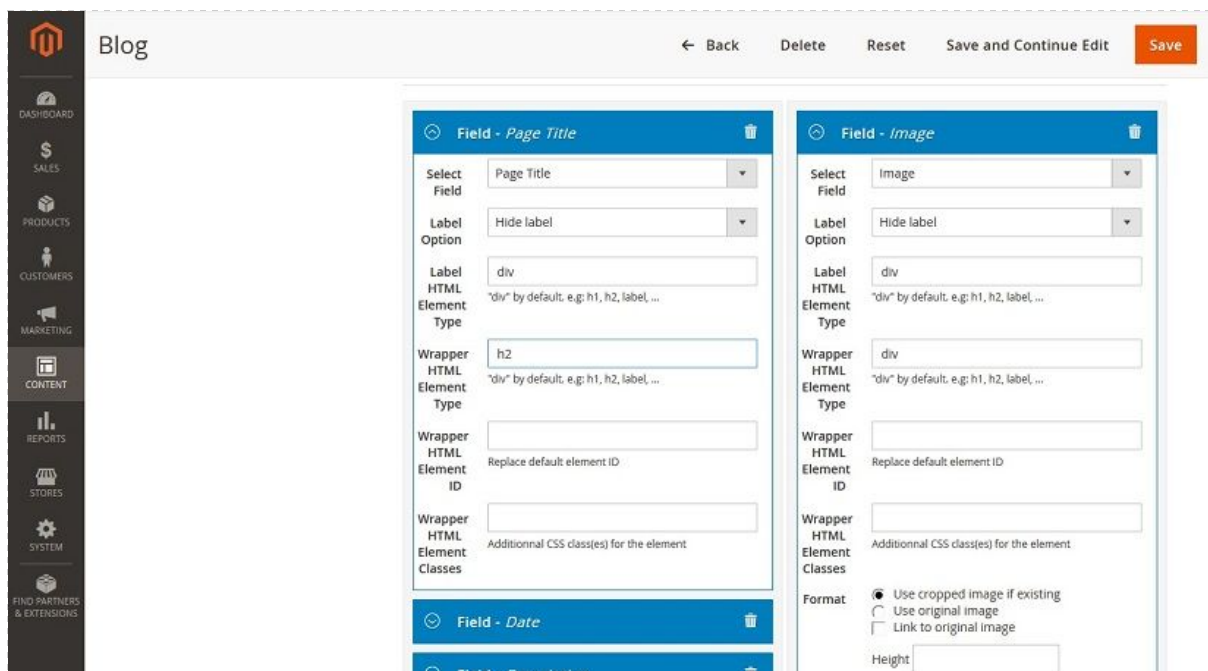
DASHBOARD
SALES
PRODUCTS
CUSTOMERS
MARKETING
CONTENT
REPORTS
STORES
SYSTEM
FIND PARTNERS & EXTENSIONS

Blog

← Back
Delete
Reset
Save and Continue Edit
Save

Field - *Page Title*

Select Field
Page Title

Label Option
Hide label

Label HTML Element Type
div
"div" by default, e.g: h1, h2, label, ...

Wrapper HTML Element Type
h2
"div" by default, e.g: h1, h2, label, ...

Wrapper HTML Element ID
Replace default element ID

Wrapper HTML Element Classes
Additionnal CSS class(es) for the element

Field - *Date*

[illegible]

Field - *Image*

Select Field
Image

Label Option
Hide label

Label HTML Element Type
div
"div" by default, e.g: h1, h2, label, ...

Wrapper HTML Element Type
div
"div" by default, e.g: h1, h2, label, ...

Wrapper HTML Element ID
Replace default element ID

Wrapper HTML Element Classes
Additionnal CSS class(es) for the element

Format
Use cropped image if existing
Use original image
Link to original image

Height